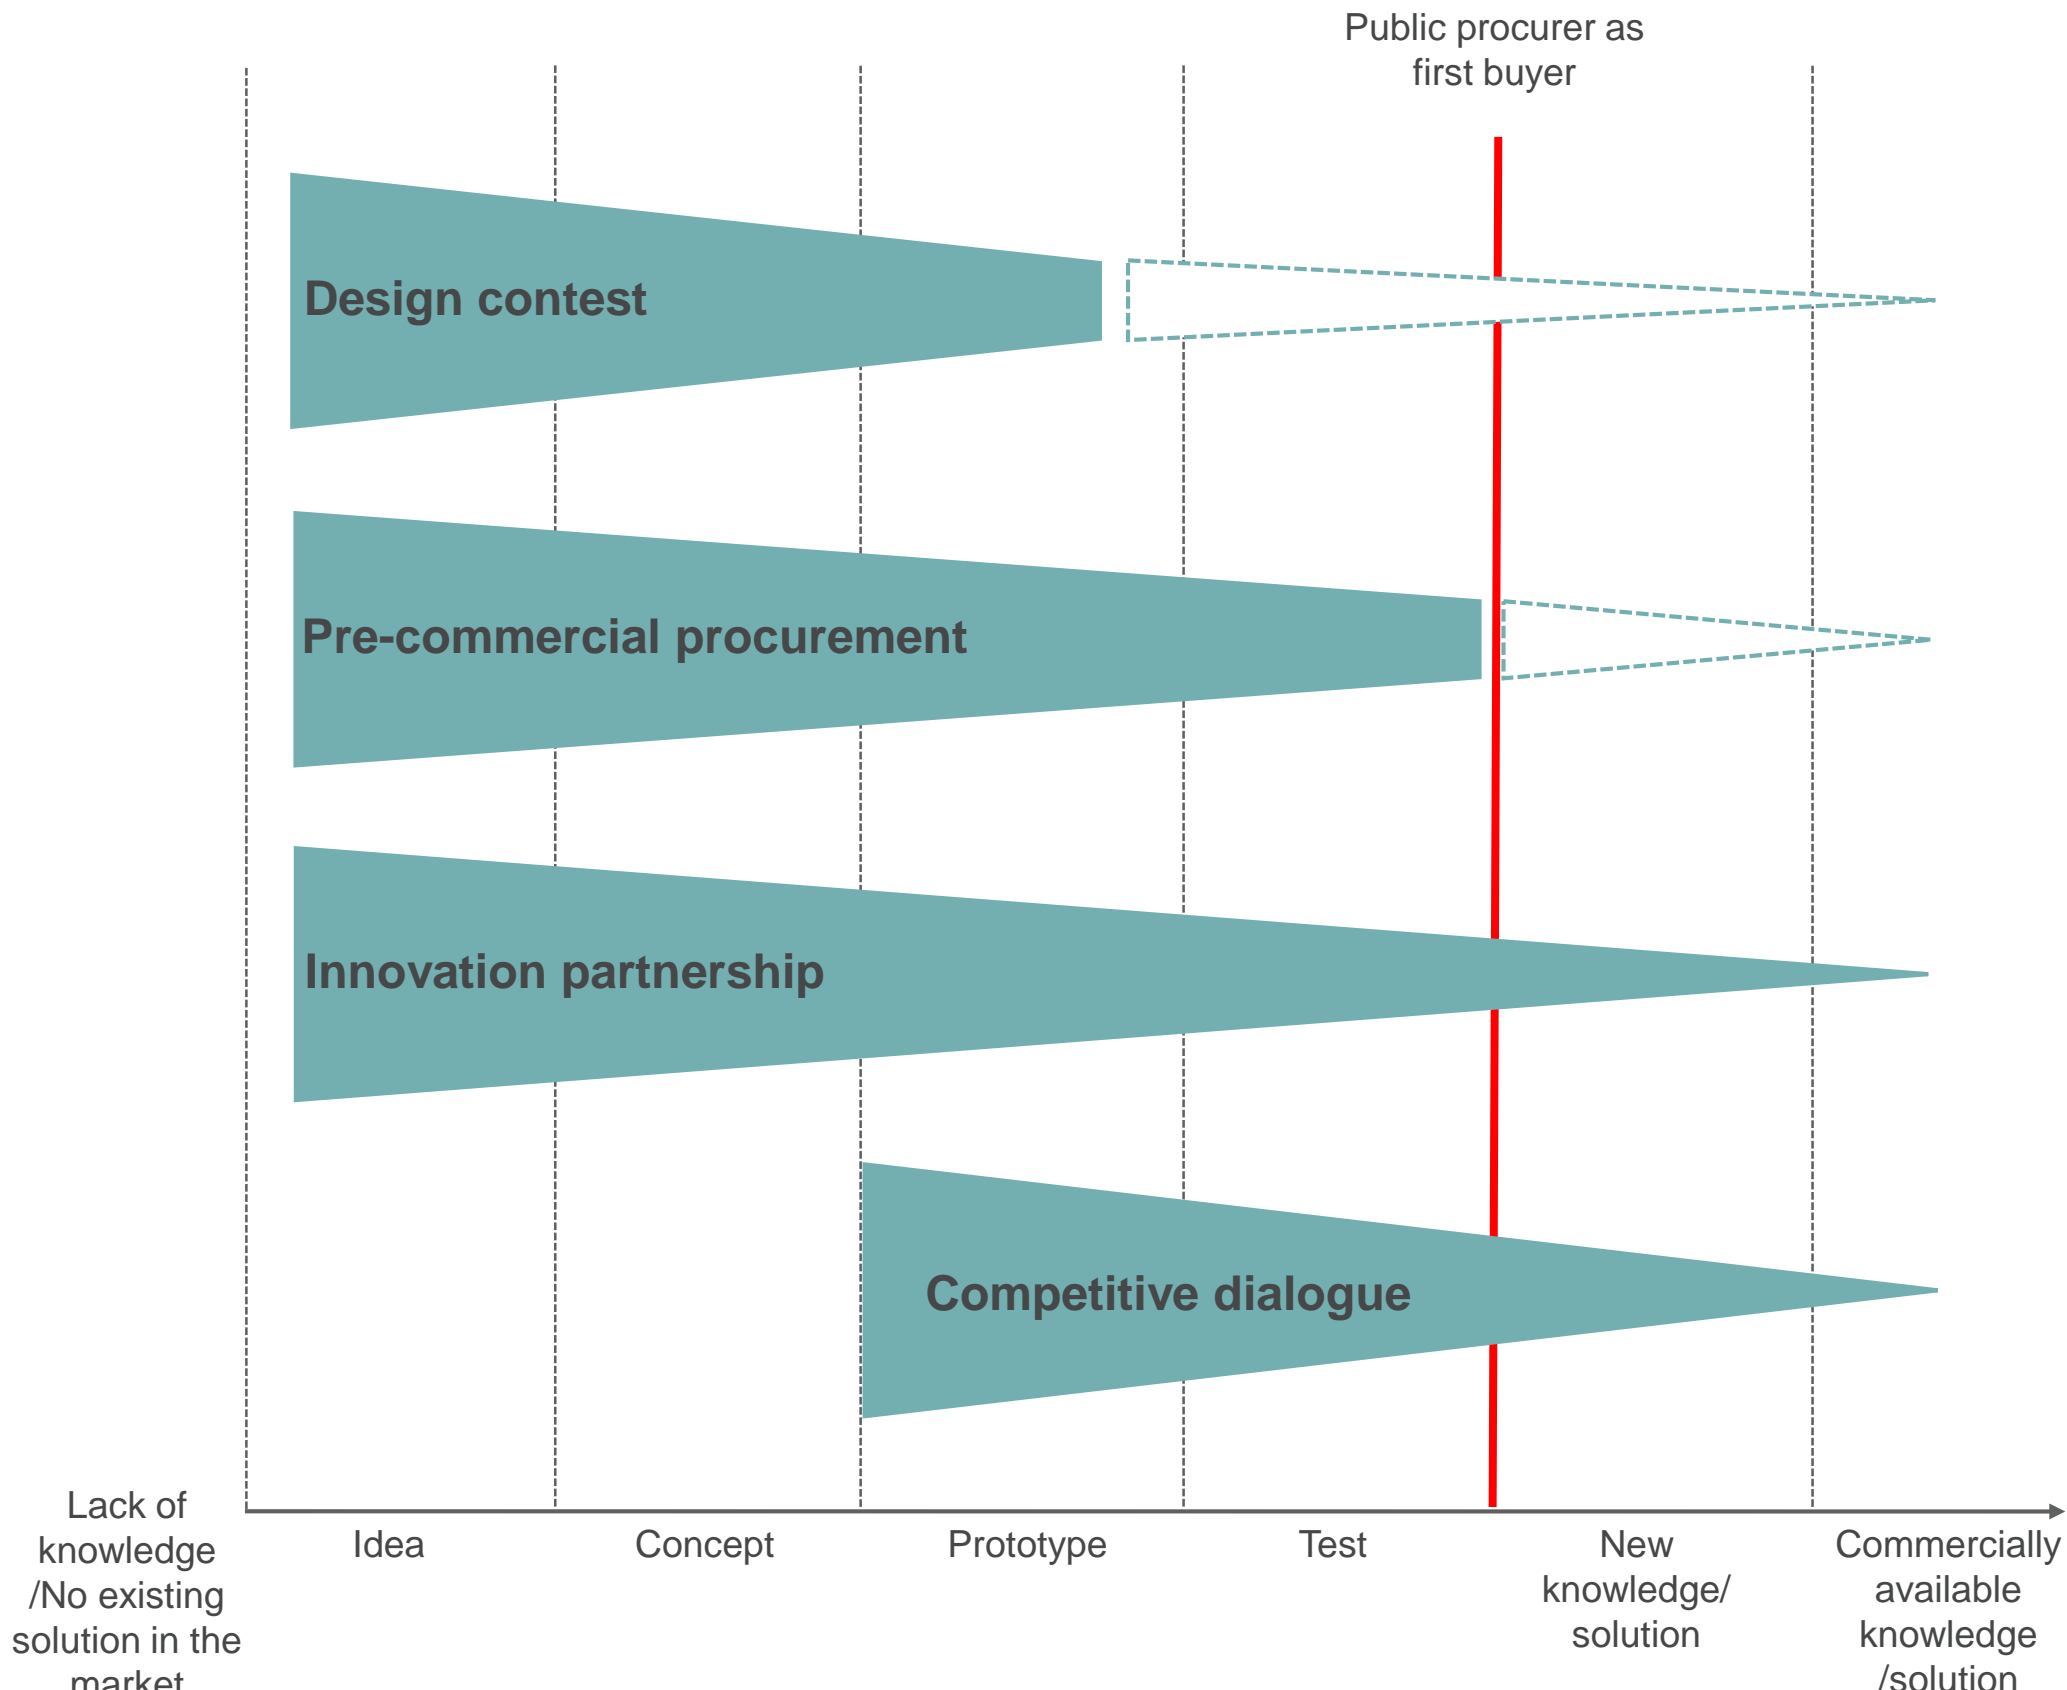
Public procurer as first buyer

Design contest

Pre-commercial procurement

Innovation partnership

Competitive dialogue

Lack of knowledge /No existing solution in the market

Idea

Concept

Prototype

Test

New knowledge/ solution

Commercially available knowledge /solution